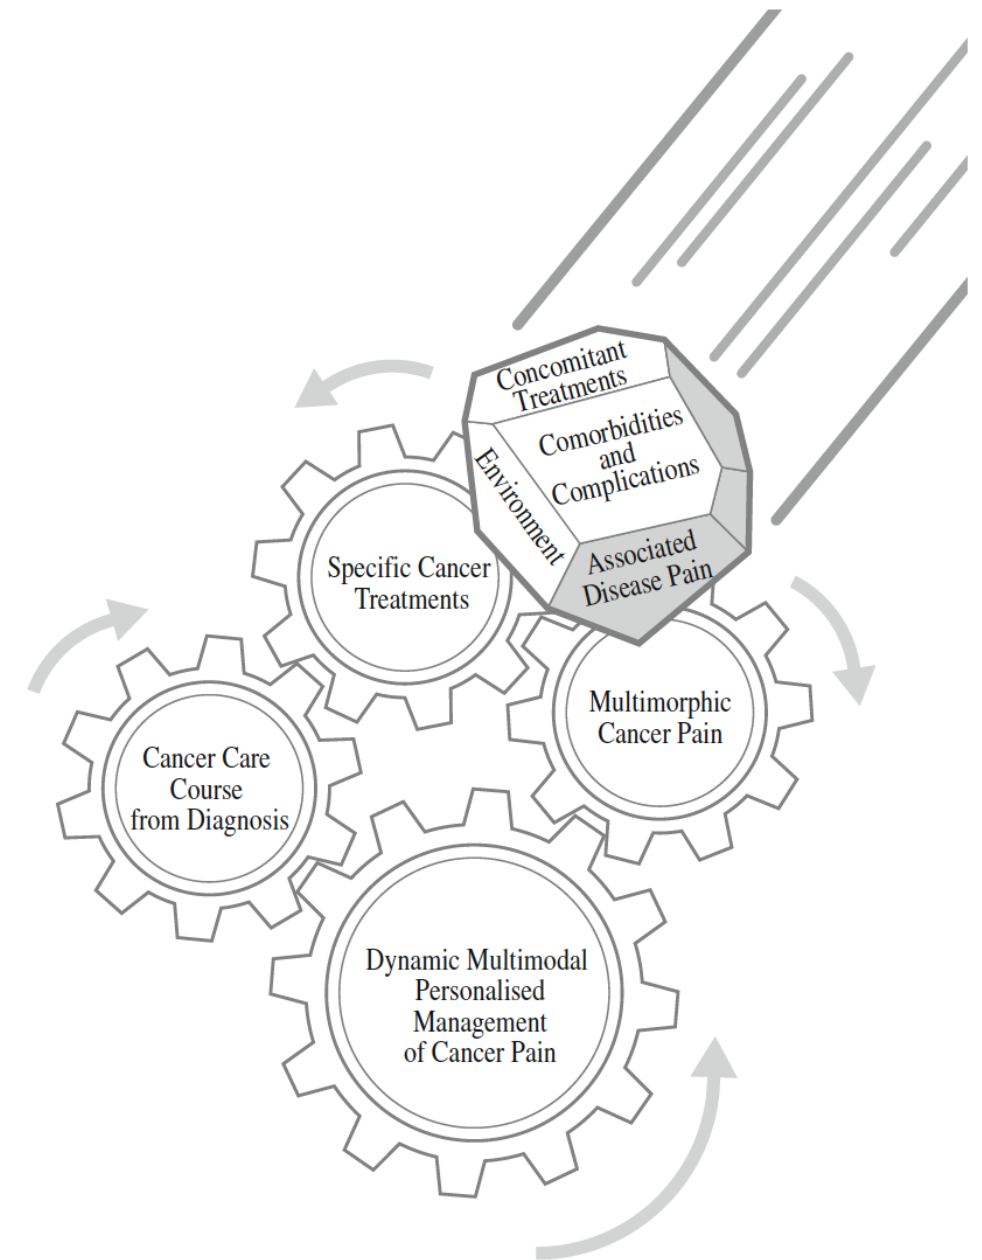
Concomitant Treatments

Comorbidities and Complications

Environment

Associated Disease Pain

Specific Cancer Treatments

Multimorphic Cancer Pain

Cancer Care Course from Diagnosis

Dynamic Multimodal Personalised Management of Cancer Pain